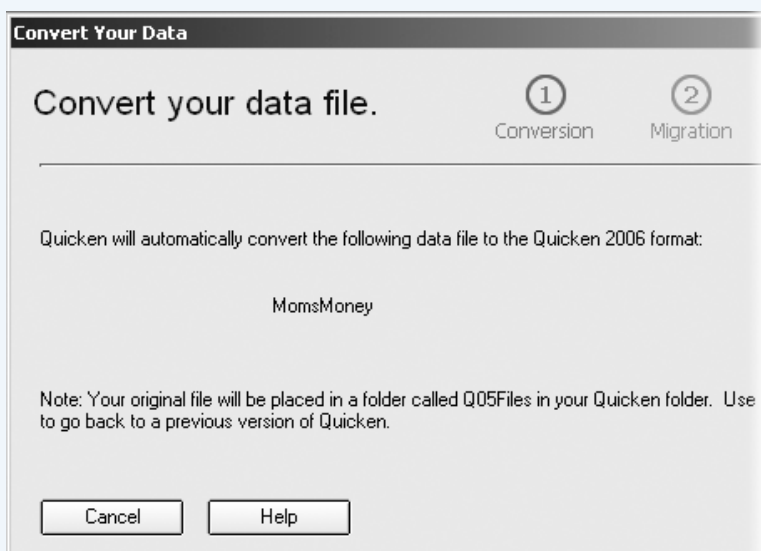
Convert Your Data

Convert your data file.

1
Conversion

2
Migration

Quicken will automatically convert the following data file to the Quicken 2006 format:

MomsMoney

Note: Your original file will be placed in a folder called Q05Files in your Quicken folder. Use to go back to a previous version of Quicken.

Cancel

Help